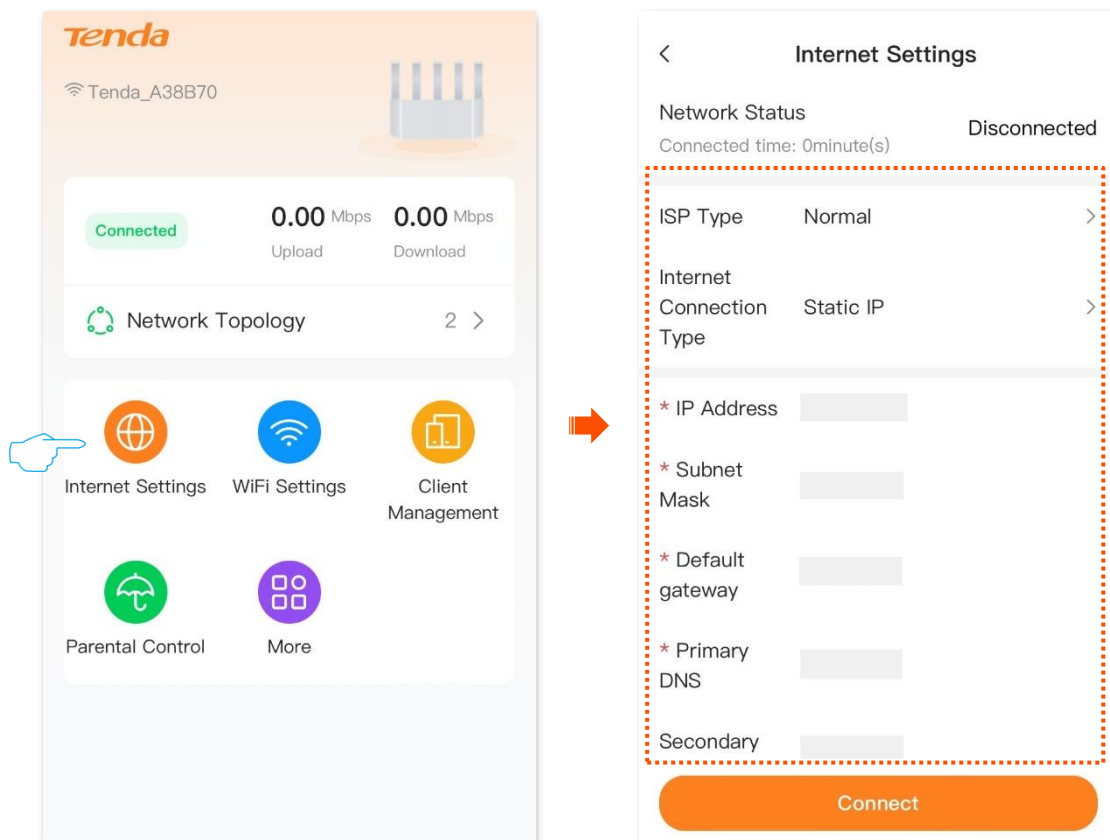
Tenda

Tenda_A38B70

Connected

0.00 Mbps
Upload

0.00 Mbps
Download

Network Topology 2 >

Internet Settings

WiFi Settings

Client Management

Parental Control

More

<

Internet Settings

Network Status
Connected time: 0minute(s)

Disconnected

ISP Type Normal >

Internet Connection Type Static IP >

* IP Address

* Subnet Mask

* Default gateway

* Primary DNS

Secondary

Connect